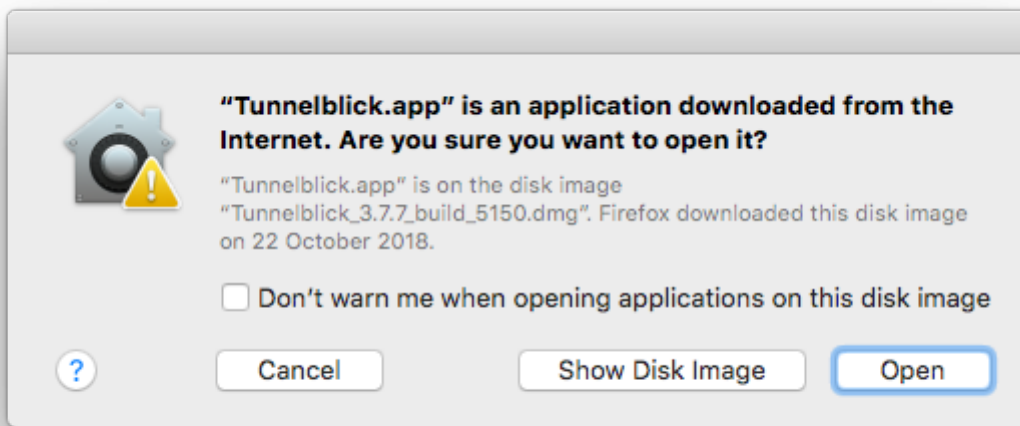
“Tunnelblick.app” is an application downloaded from the Internet. Are you sure you want to open it?

“Tunnelblick.app” is on the disk image “Tunnelblick_3.7.7_build_5150.dmg”. Firefox downloaded this disk image on 22 October 2018.

Don’t warn me when opening applications on this disk image

?

Cancel

Show Disk Image

Open